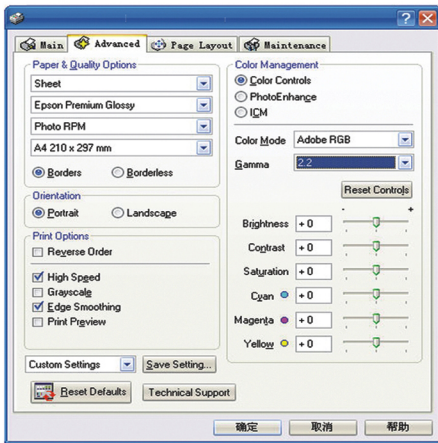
Main | Advanced | Page Layout | Maintenance

Paper & Quality Options
Sheet
Epson Premium Glossy
Photo RPM
A4 210 x 297 mm
Borders
Borderless

Orientation
Portrait
Landscape

Print Options
Reverse Order
High Speed
Grayscale
Edge Smoothing
Print Preview

Custom Settings
Save Setting...
Reset Defaults
Technical Support

Color Management
Color Controls
PhotoEnhance
ICM

Color Mode Adobe RGB
Gamma 2.2
Reset Controls

- +
Brightness +0
Contrast +0
Saturation +0
Cyan +0
Magenta +0
Yellow +0

确定 取消 帮助